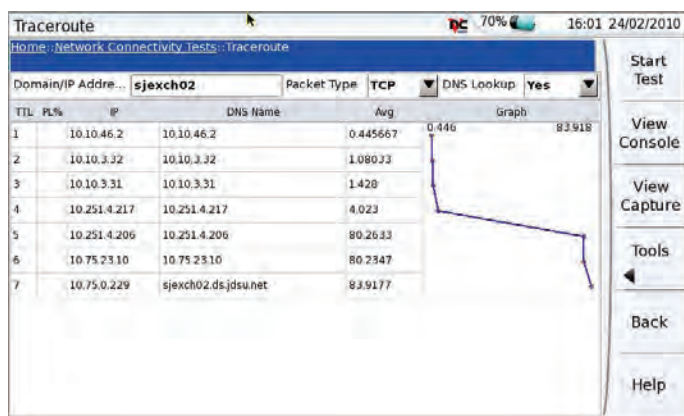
Traceroute

DC 70% 16:01 24/02/2010

Home::Network Connectivity Tests::Traceroute

Domain/IP Addre... sjexch02 Packet Type TCP DNS Lookup Yes

| TTL | PL% | IP | DNS Name | Avg | Graph |
|---|---|---|---|---|---|
| 1 | | 10.10.46.2 | 10.10.46.2 | 0.445667 | 0.446 83.918 |
| 2 | | 10.10.3.32 | 10.10.3.32 | 1.08033 | |
| 3 | | 10.10.3.31 | 10.10.3.31 | 1.428 | |
| 4 | | 10.251.4.217 | 10.251.4.217 | 4.023 | |
| 5 | | 10.251.4.206 | 10.251.4.206 | 80.2633 | |
| 6 | | 10.75.23.10 | 10.75.23.10 | 80.2347 | |
| 7 | | 10.75.0.229 | sjexch02.ds.jdsu.net | 83.9177 | |

Start Test

View Console

View Capture

Tools

Back

Help